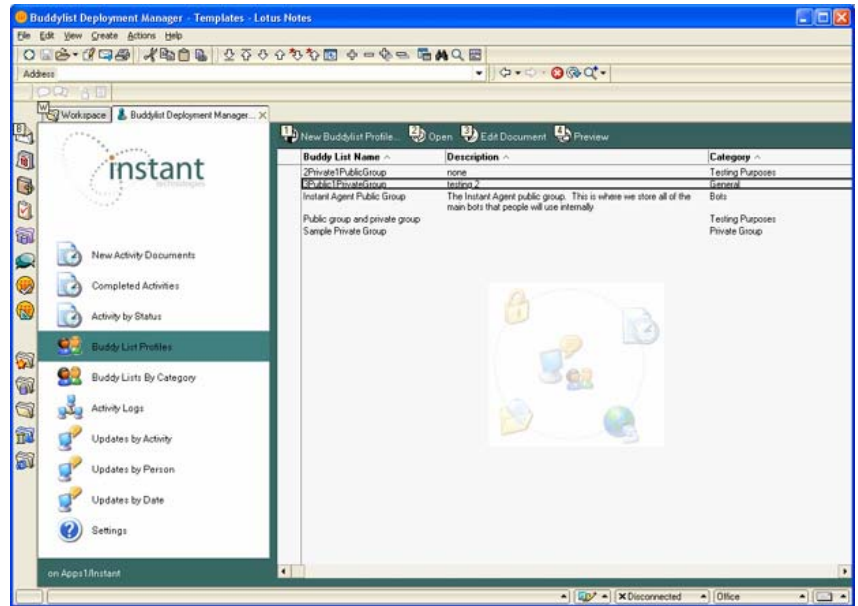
Buddylist Deployment Manager - Templates - Lotus Notes

File Edit View Create Actions Help

Address

Workspace | Buddylist Deployment Manager...

instant technologies

New Activity Documents

Completed Activities

Activity by Status

Buddy List Profiles

Buddy Lists By Category

Activity Logs

Updates by Activity

Updates by Person

Updates by Date

Settings

on Apps1/Instant

New Buddylist Profile... Open Edit Document Preview

| Buddy List Name | Description | Category |
|---|---|---|
| 2Private1PublicGroup | none | Testing Purposes |
| 3Public1PrivateGroup | testing 2 | General |
| Instant Agent Public Group | The Instant Agent public group. This is where we store all of the main bots that people will use internally | Bots |
| Public group and private group | | Testing Purposes |
| Sample Private Group | | Private Group |

Disconnected | Office